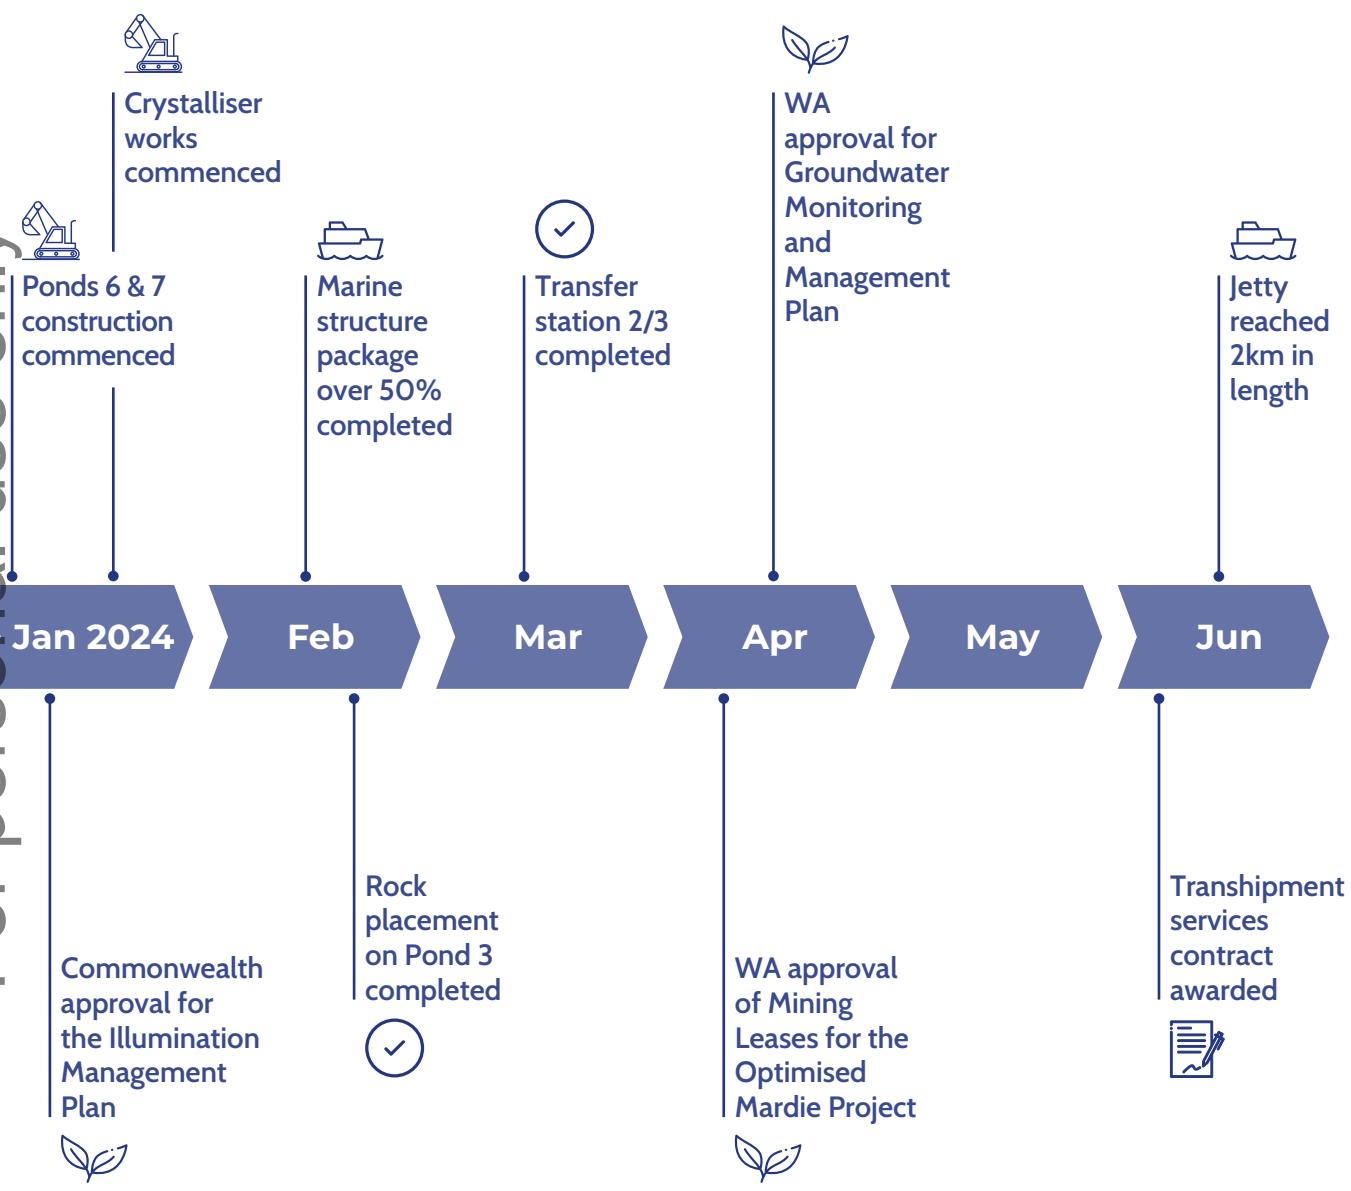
Crystalliser works commenced

WA approval for Groundwater Monitoring and Management Plan

Ponds 6 & 7 construction commenced

Marine structure package over 50% completed

Transfer station 2/3 completed

Jetty reached 2km in length

Jan 2024

Feb

Mar

Apr

May

Jun

Commonwealth approval for the Illumination Management Plan

Rock placement on Pond 3 completed

WA approval of Mining Leases for the Optimised Mardie Project

Transhipment services contract awarded